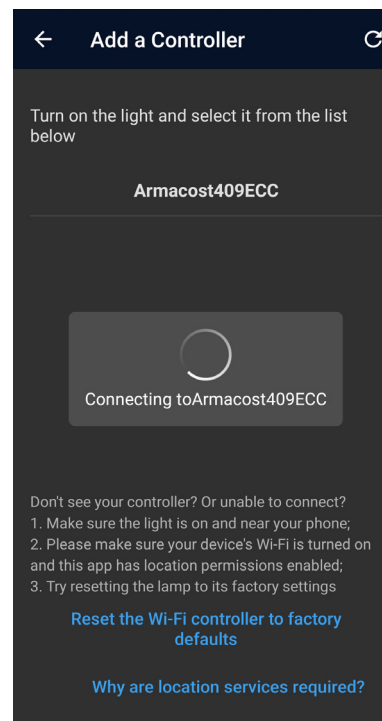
Add a Controller

Turn on the light and select it from the list below

Armacost409ECC

Connecting toArmacost409ECC

Don't see your controller? Or unable to connect?
1. Make sure the light is on and near your phone;
2. Please make sure your device's Wi-Fi is turned on and this app has location permissions enabled;
3. Try resetting the lamp to its factory settings

Reset the Wi-Fi controller to factory defaults

Why are location services required?